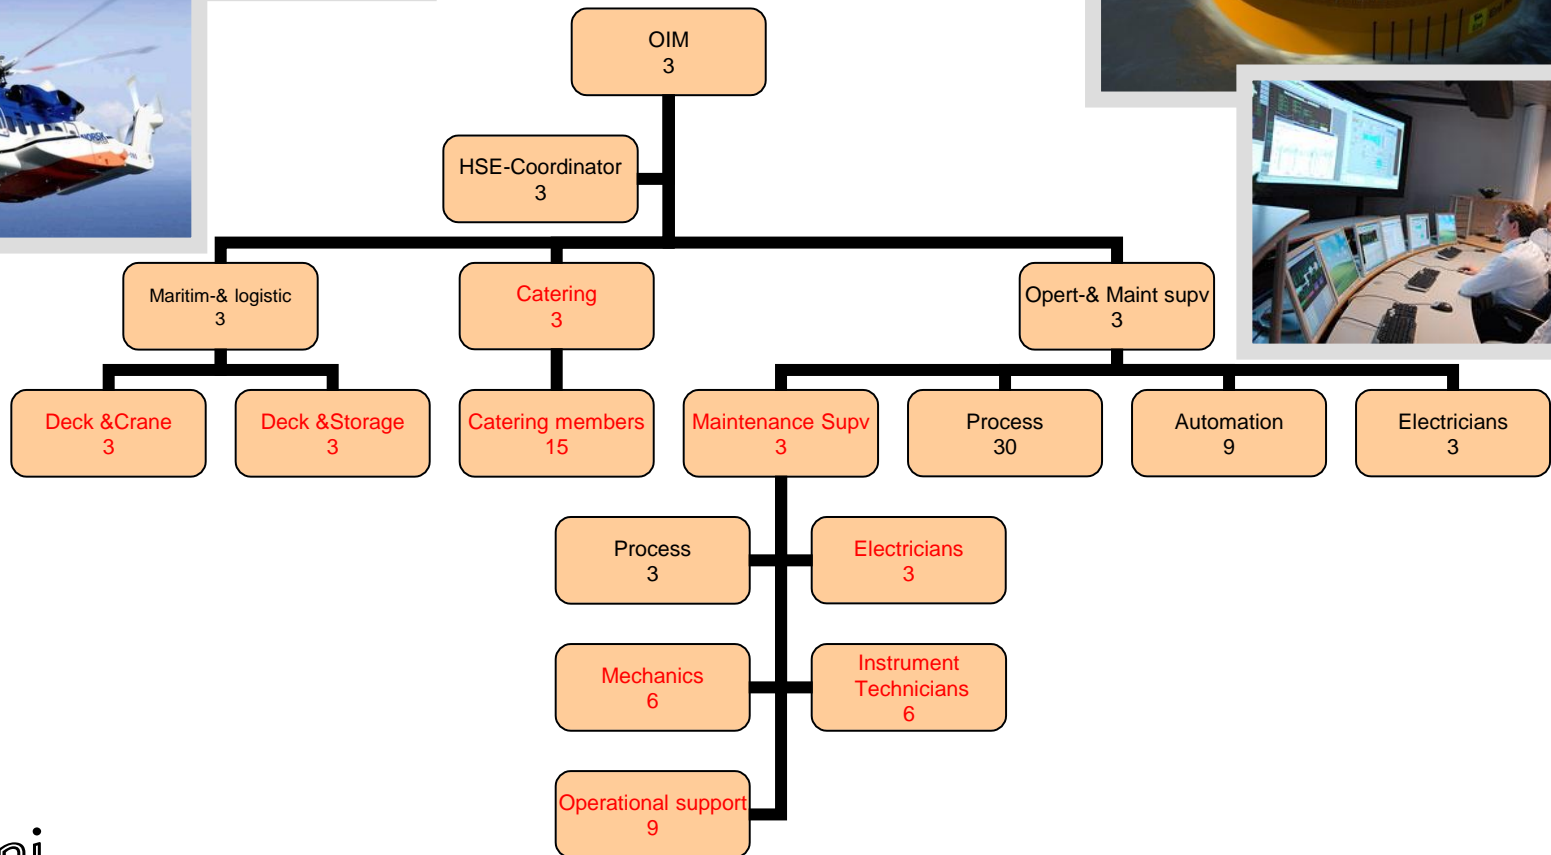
OIM
3

HSE-Coordinator
3

Maritim-& logistic
3

Catering
3

Opert-& Maint supv
3

Deck &Crane
3

Deck &Storage
3

Catering members
15

Maintenance Supv
3

Process
30

Automation
9

Electricians
3

Process
3

Electricians
3

Mechanics
6

Instrument Technicians
6

Operational support
9